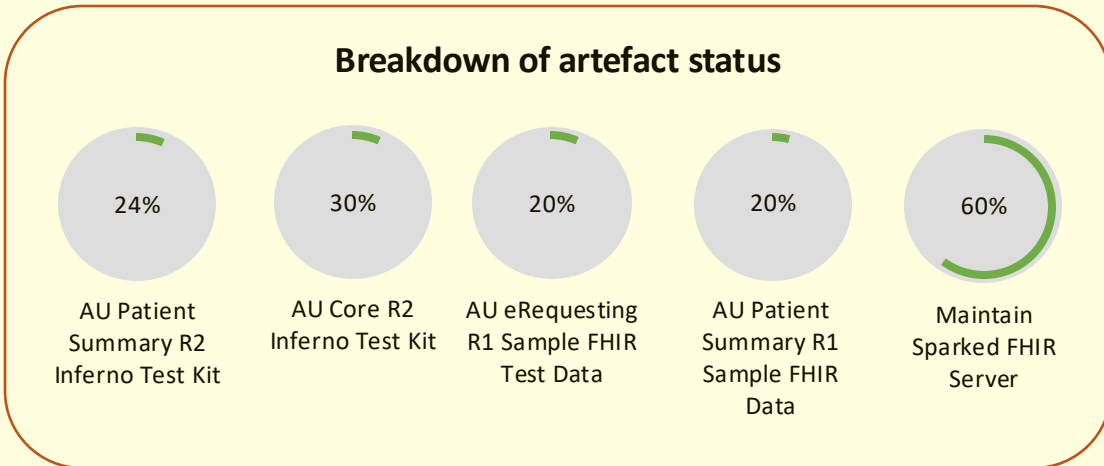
Breakdown of artefact status

24%

AU Patient Summary R2 Inferno Test Kit

30%

AU Core R2 Inferno Test Kit

20%

AU eRequesting R1 Sample FHIR Test Data

20%

AU Patient Summary R1 Sample FHIR Data

60%

Maintain Sparked FHIR Server